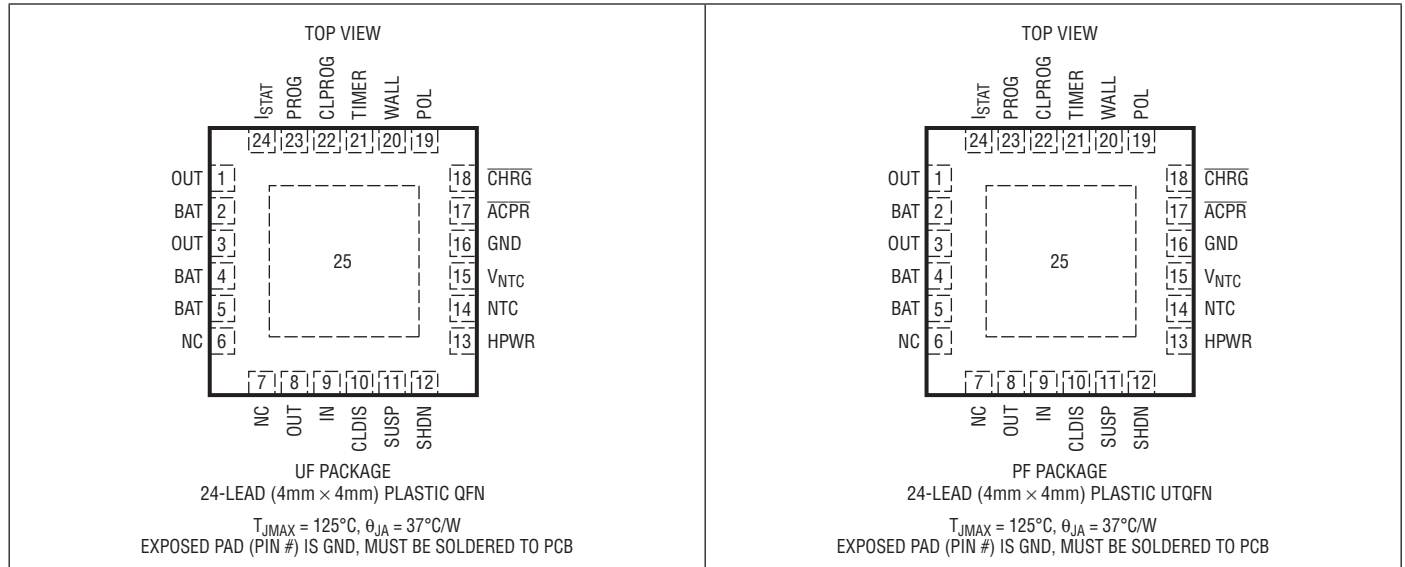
TOP VIEW

$I_{STAT}$ PROG CLPROG TIMER WALL POL

24 23 22 21 20 19

OUT 1
BAT 2
OUT 3
BAT 4
BAT 5
NC 6

25

18 $\overline{CHRG}$
17 $\overline{ACPR}$
16 GND
15 $V_{NTC}$
14 NTC
13 HPWR

7 8 9 10 11 12

NC OUT IN CLDIS SUSP SHDN

UF PACKAGE
24-LEAD (4mm × 4mm) PLASTIC QFN

$T_{JMAX}$ = 125°C, $\theta_{JA}$ = 37°C/W
EXPOSED PAD (PIN #) IS GND, MUST BE SOLDERED TO PCB

TOP VIEW

$I_{STAT}$ PROG CLPROG TIMER WALL POL

24 23 22 21 20 19

OUT 1
BAT 2
OUT 3
BAT 4
BAT 5
NC 6

25

18 $\overline{CHRG}$
17 $\overline{ACPR}$
16 GND
15 $V_{NTC}$
14 NTC
13 HPWR

7 8 9 10 11 12

NC OUT IN CLDIS SUSP SHDN

PF PACKAGE
24-LEAD (4mm × 4mm) PLASTIC UTQFN

$T_{JMAX}$ = 125°C, $\theta_{JA}$ = 37°C/W
EXPOSED PAD (PIN #) IS GND, MUST BE SOLDERED TO PCB